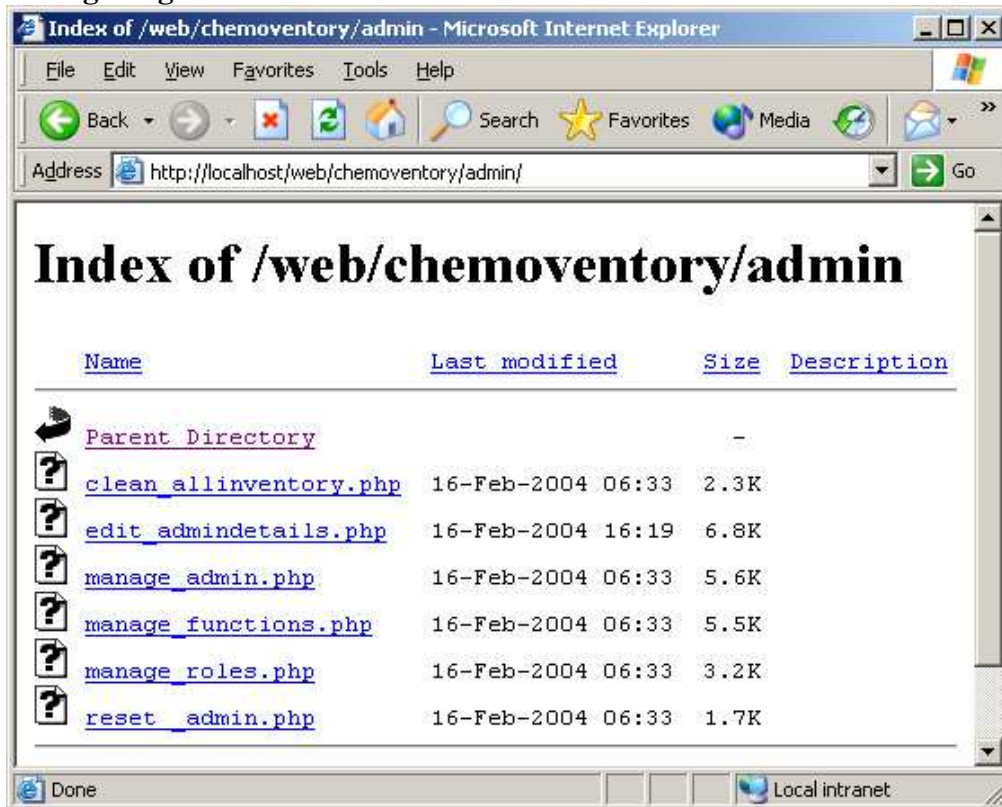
Index of /web/chemoventory/admin - Microsoft Internet Explorer

File Edit View Favorites Tools Help

Back Search Favorites Media

Address http://localhost/web/chemoventory/admin/ Go

# Index of /web/chemoventory/admin

| Name | Last modified | Size | Description |
|---|---|---|---|
| Parent Directory | | - | |
| clean_allinventory.php | 16-Feb-2004 06:33 | 2.3K | |
| edit_admindetails.php | 16-Feb-2004 16:19 | 6.8K | |
| manage_admin.php | 16-Feb-2004 06:33 | 5.6K | |
| manage_functions.php | 16-Feb-2004 06:33 | 5.5K | |
| manage_roles.php | 16-Feb-2004 06:33 | 3.2K | |
| reset__admin.php | 16-Feb-2004 06:33 | 1.7K | |

Done Local intranet